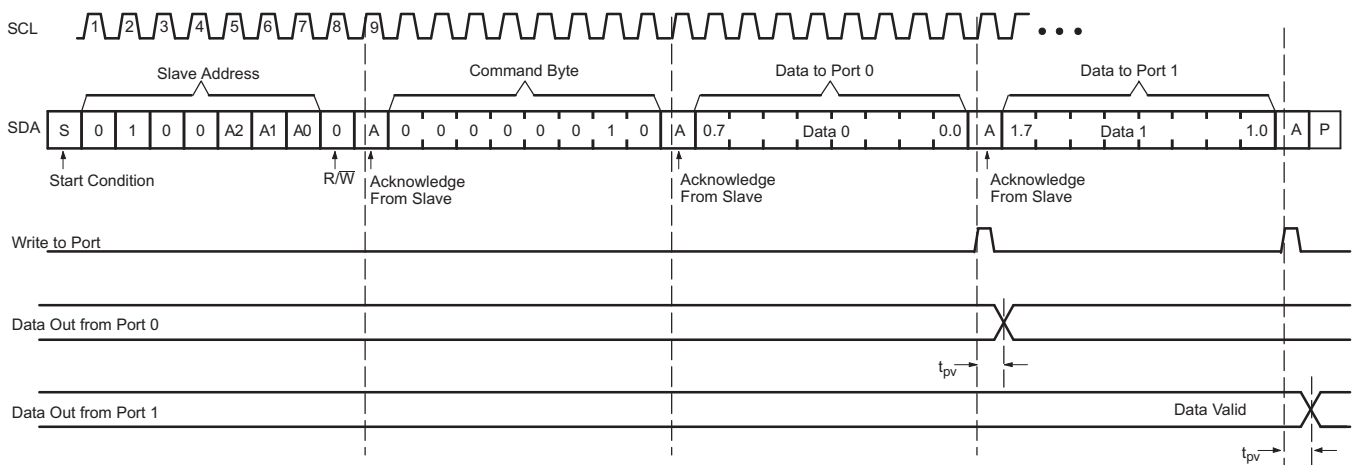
SCL 1 2 3 4 5 6 7 8 9 • • •

Slave Address

Command Byte

Data to Port 0

Data to Port 1

SDA S 0 1 0 0 A2 A1 A0 0 A 0 0 0 0 0 0 1 0 A 0.7 Data 0 0.0 A 1.7 Data 1 1.0 A P

Start Condition

R/$\overline{W}$

Acknowledge From Slave

Acknowledge From Slave

Acknowledge From Slave

Write to Port

Data Out from Port 0

$t_{pv}$

Data Out from Port 1

Data Valid

$t_{pv}$